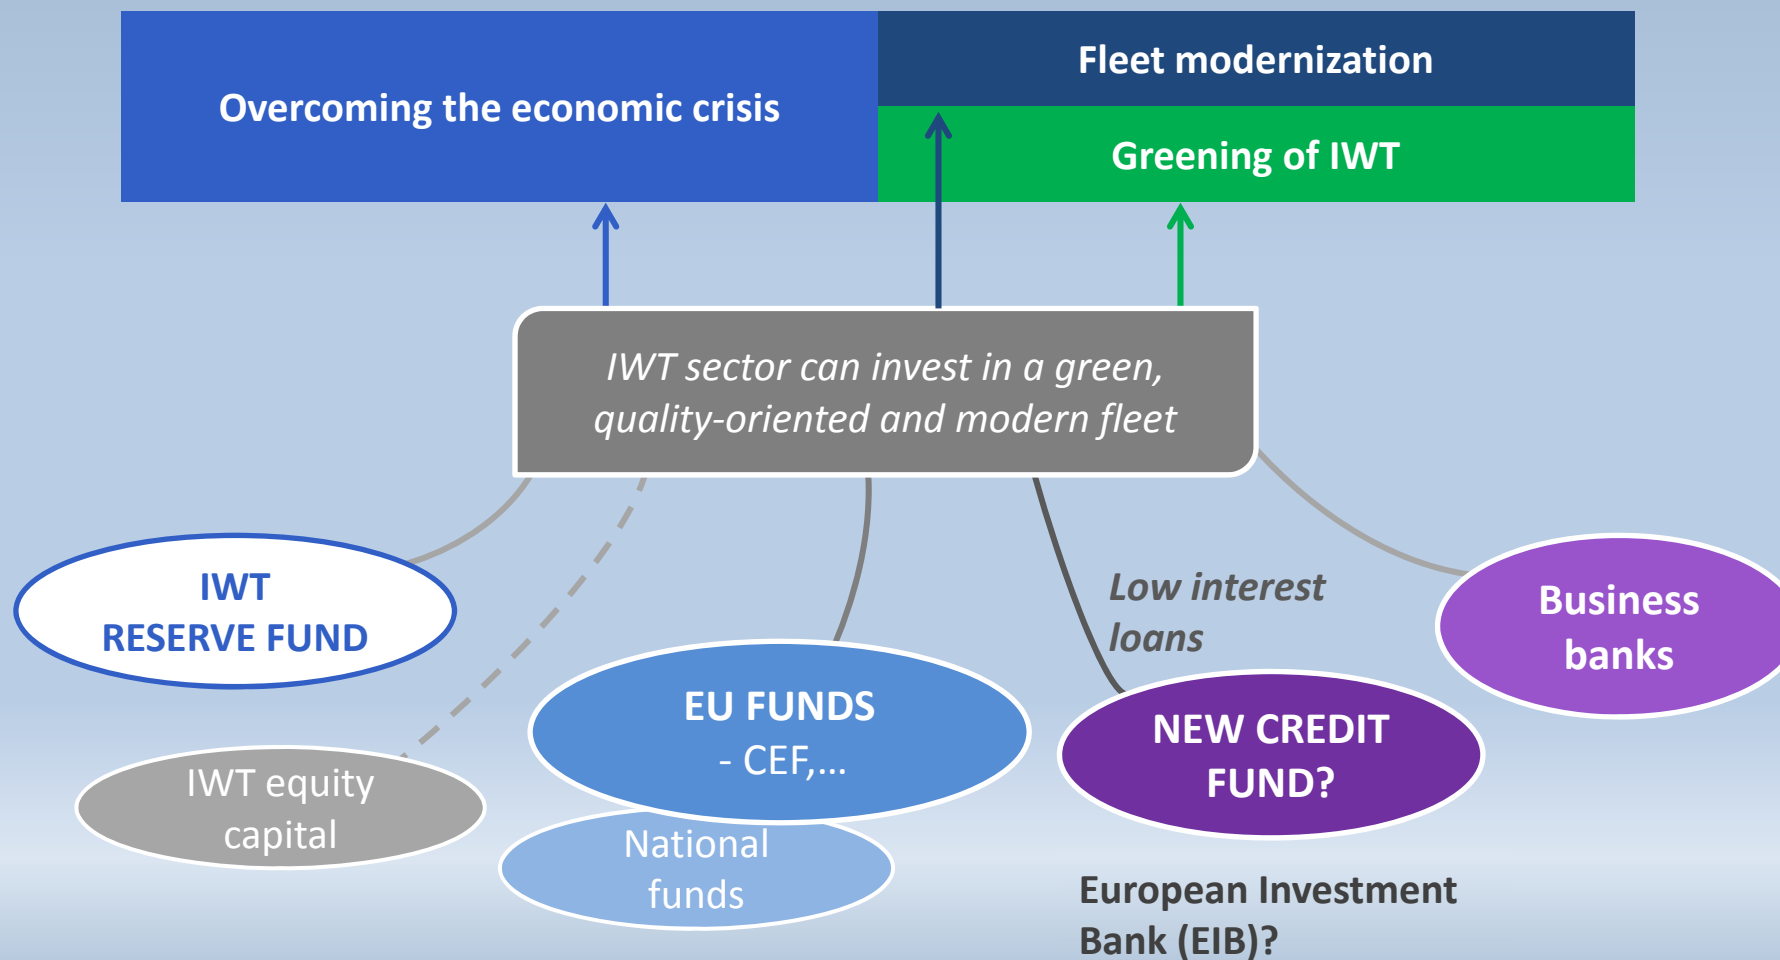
Overcoming the economic crisis

Fleet modernization

Greening of IWT

IWT sector can invest in a green, quality-oriented and modern fleet

IWT RESERVE FUND

Low interest loans

Business banks

EU FUNDS - CEF,...

NEW CREDIT FUND?

IWT equity capital

National funds

European Investment Bank (EIB)?